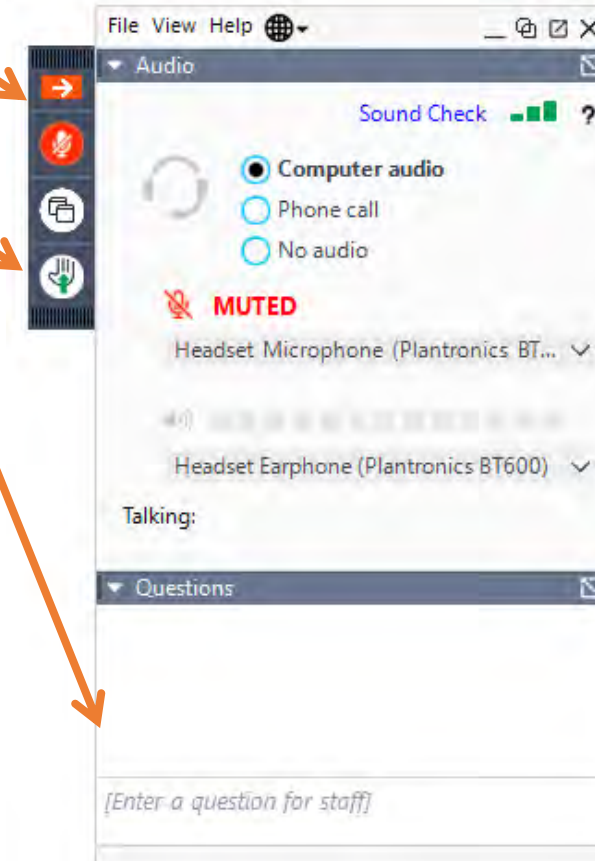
File View Help

Audio

Sound Check

Computer audio

Phone call

No audio

MUTED

Headset Microphone (Plantronics BT...

Headset Earphone (Plantronics BT600)

Talking:

Questions

[Enter a question for staff]